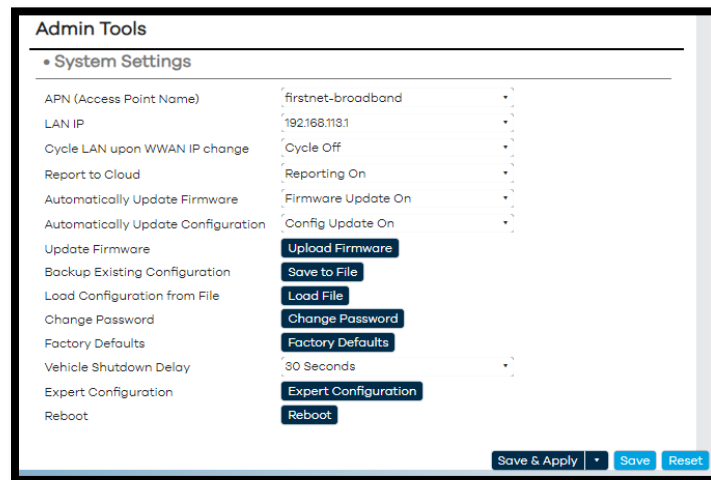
Admin Tools

• System Settings

| | |
|---|---|
| APN (Access Point Name) | firstnet-broadband |
| LAN IP | 192.168.113.1 |
| Cycle LAN upon WWAN IP change | Cycle Off |
| Report to Cloud | Reporting On |
| Automatically Update Firmware | Firmware Update On |
| Automatically Update Configuration | Config Update On |
| Update Firmware | Upload Firmware |
| Backup Existing Configuration | Save to File |
| Load Configuration from File | Load File |
| Change Password | Change Password |
| Factory Defaults | Factory Defaults |
| Vehicle Shutdown Delay | 30 Seconds |
| Expert Configuration | Expert Configuration |
| Reboot | Reboot |

Save & Apply Save Reset